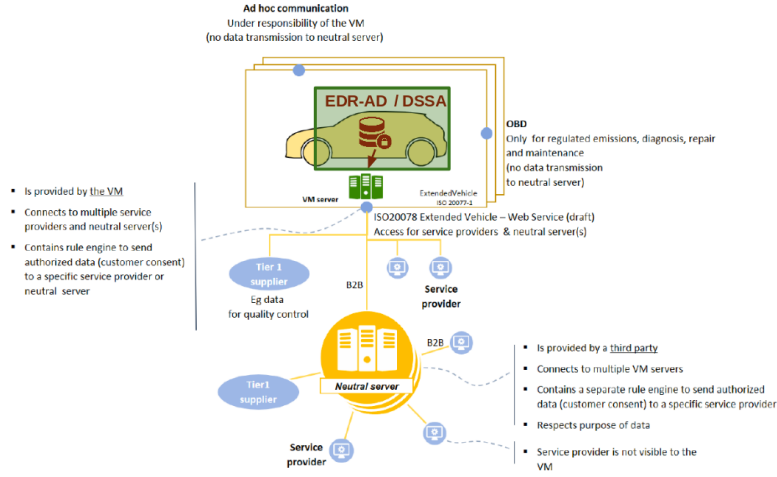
Ad hoc communication
Under responsibility of the VM
(no data transmission to neutral server)

EDR-AD / DSSA

OBD
Only for regulated emissions, diagnosis, repair and maintenance
(no data transmission to neutral server)

VM server

ExtendedVehicle
ISO 20077-1

- Is provided by the VM
- Connects to multiple service providers and neutral server(s)
- Contains rule engine to send authorized data (customer consent) to a specific service provider or neutral server

ISO20078 Extended Vehicle – Web Service (draft)
Access for service providers & neutral server(s)

Tier 1 supplier
Eg data for quality control

B2B

Service provider

B2B

Neutral server

Tier1 supplier

Service provider

- Is provided by a third party
- Connects to multiple VM servers
- Contains a separate rule engine to send authorized data (customer consent) to a specific service provider
- Respects purpose of data

- Service provider is not visible to the VM